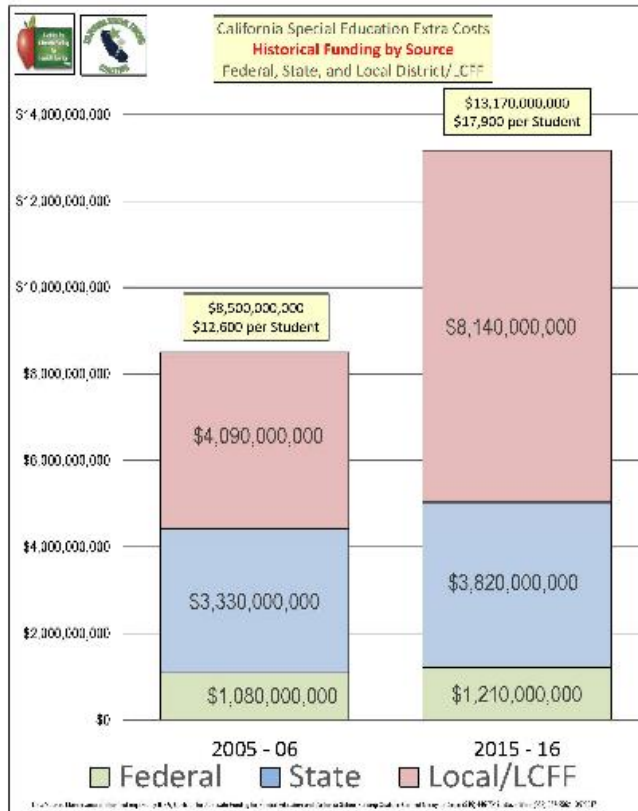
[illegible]

California Special Education Extra Costs
Historical Funding by Source
Federal, State, and Local District/LCFF

$14,000,000,000
$12,000,000,000
$10,000,000,000
$8,000,000,000
$6,000,000,000
$4,000,000,000
$2,000,000,000
$0

$8,500,000,000
$12,600 per Student

$4,090,000,000
$3,330,000,000
$1,080,000,000

$13,170,000,000
$17,900 per Student

$8,140,000,000
$3,820,000,000
$1,210,000,000

2005 - 06
2015 - 16

Federal
State
Local/LCFF

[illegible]